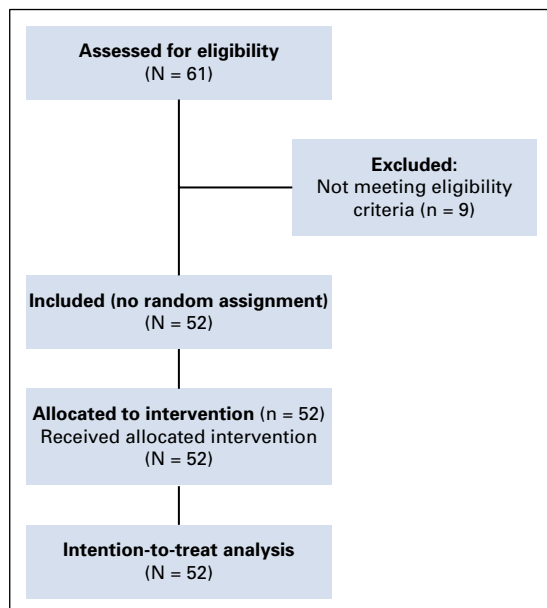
Assessed for eligibility
(N = 61)

Excluded:
Not meeting eligibility criteria (n = 9)

Included (no random assignment)
(N = 52)

Allocated to intervention (n = 52)
Received allocated intervention
(N = 52)

Intention-to-treat analysis
(N = 52)